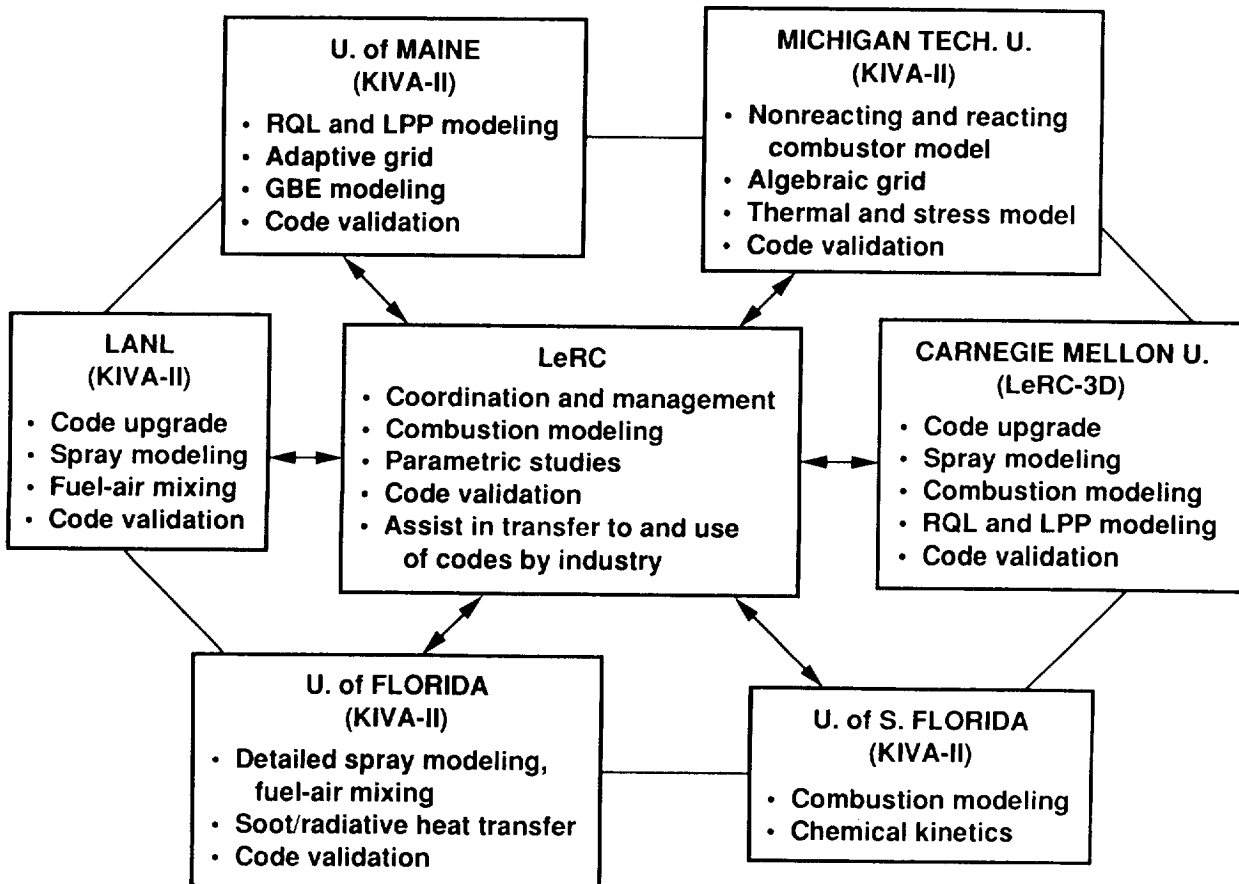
U. of MAINE
(KIVA-II)
• RQL and LPP modeling
• Adaptive grid
• GBE modeling
• Code validation

MICHIGAN TECH. U.
(KIVA-II)
• Nonreacting and reacting combustor model
• Algebraic grid
• Thermal and stress model
• Code validation

LANL
(KIVA-II)
• Code upgrade
• Spray modeling
• Fuel-air mixing
• Code validation

LeRC
• Coordination and management
• Combustion modeling
• Parametric studies
• Code validation
• Assist in transfer to and use of codes by industry

CARNEGIE MELLON U.
(LeRC-3D)
• Code upgrade
• Spray modeling
• Combustion modeling
• RQL and LPP modeling
• Code validation

U. of FLORIDA
(KIVA-II)
• Detailed spray modeling, fuel-air mixing
• Soot/radiative heat transfer
• Code validation

U. of S. FLORIDA
(KIVA-II)
• Combustion modeling
• Chemical kinetics